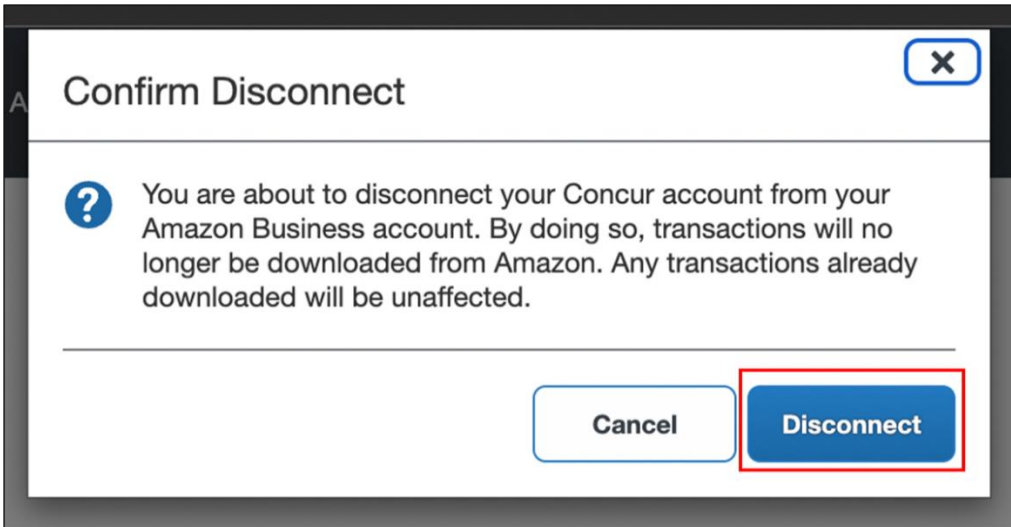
Confirm Disconnect

×

?

You are about to disconnect your Concur account from your Amazon Business account. By doing so, transactions will no longer be downloaded from Amazon. Any transactions already downloaded will be unaffected.

Cancel

Disconnect